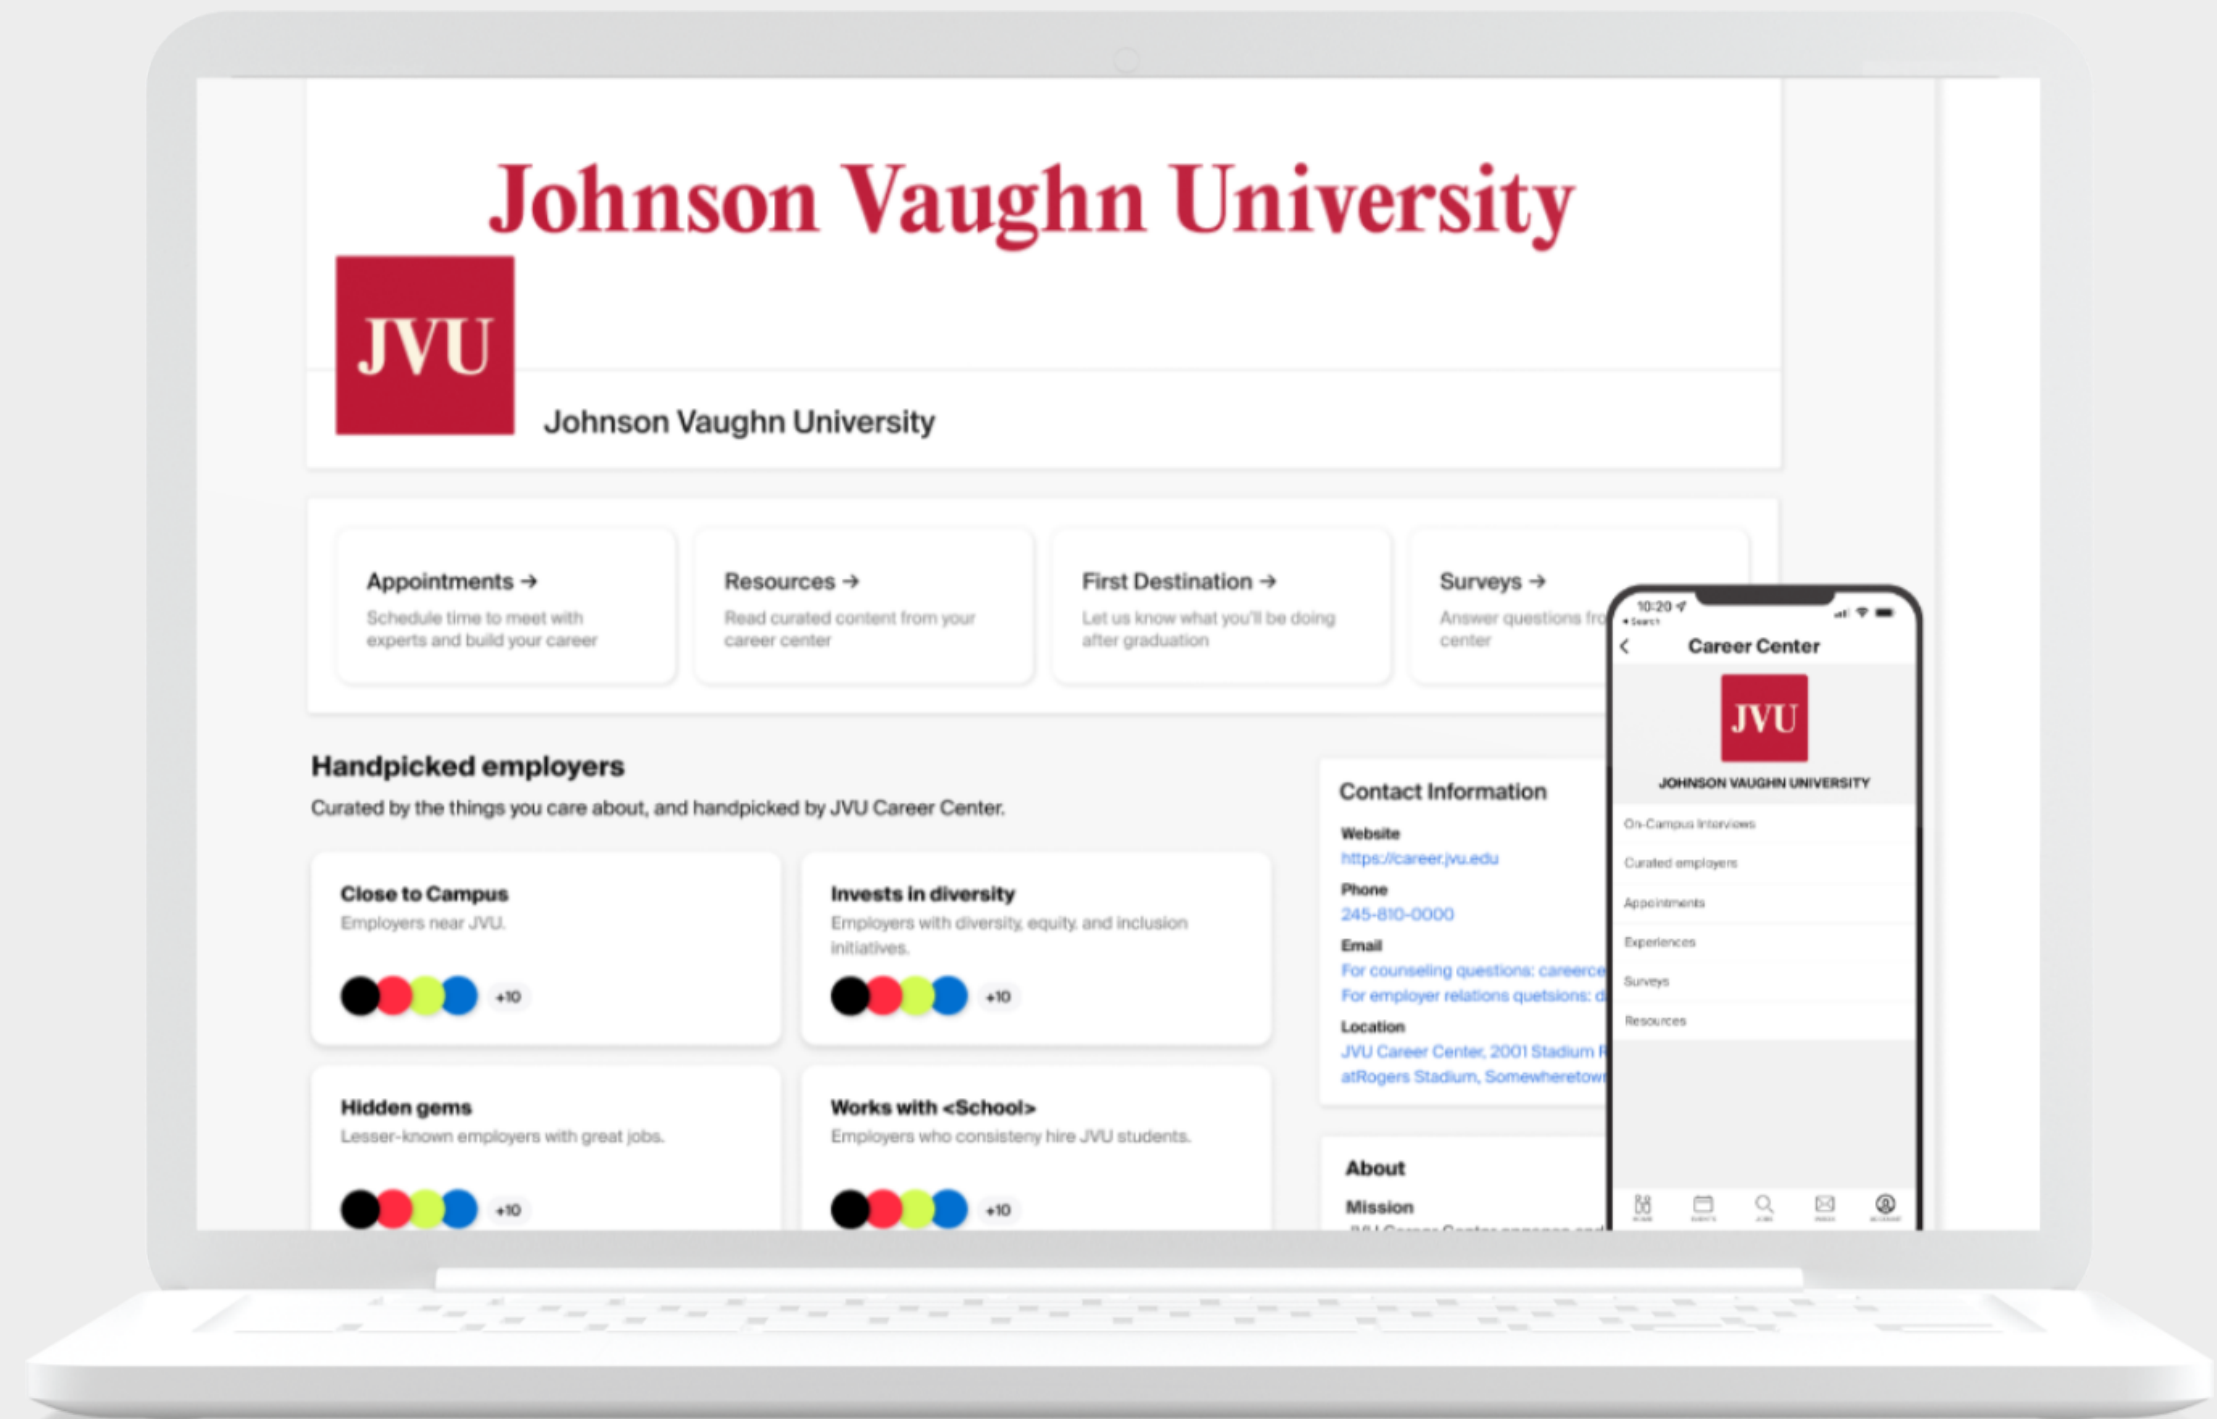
Johnson Vaughn University

JVU

Johnson Vaughn University

Appointments →
Schedule time to meet with experts and build your career

Resources →
Read curated content from your career center

First Destination →
Let us know what you'll be doing after graduation

Surveys →
Answer questions fro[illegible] center

Handpicked employers
Curated by the things you care about, and handpicked by JVU Career Center.

Close to Campus
Employers near JVU.
+10

Invests in diversity
Employers with diversity, equity, and inclusion initiatives.
+10

Hidden gems
Lesser-known employers with great jobs.
+10

Works with <School>
Employers who consisteny hire JVU students.
+10

Contact Information
Website
https://career.jvu.edu
Phone
245-810-0000
Email
For counseling questions: careerce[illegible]
For employer relations quetsions: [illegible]
Location
JVU Career Center, 2001 Stadium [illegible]
atRogers Stadium, Somewheretow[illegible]

About
Mission
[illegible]

10:20
Career Center
JVU
JOHNSON VAUGHN UNIVERSITY
On-Campus Interviews
Curated employers
Appointments
Experiences
Surveys
Resources